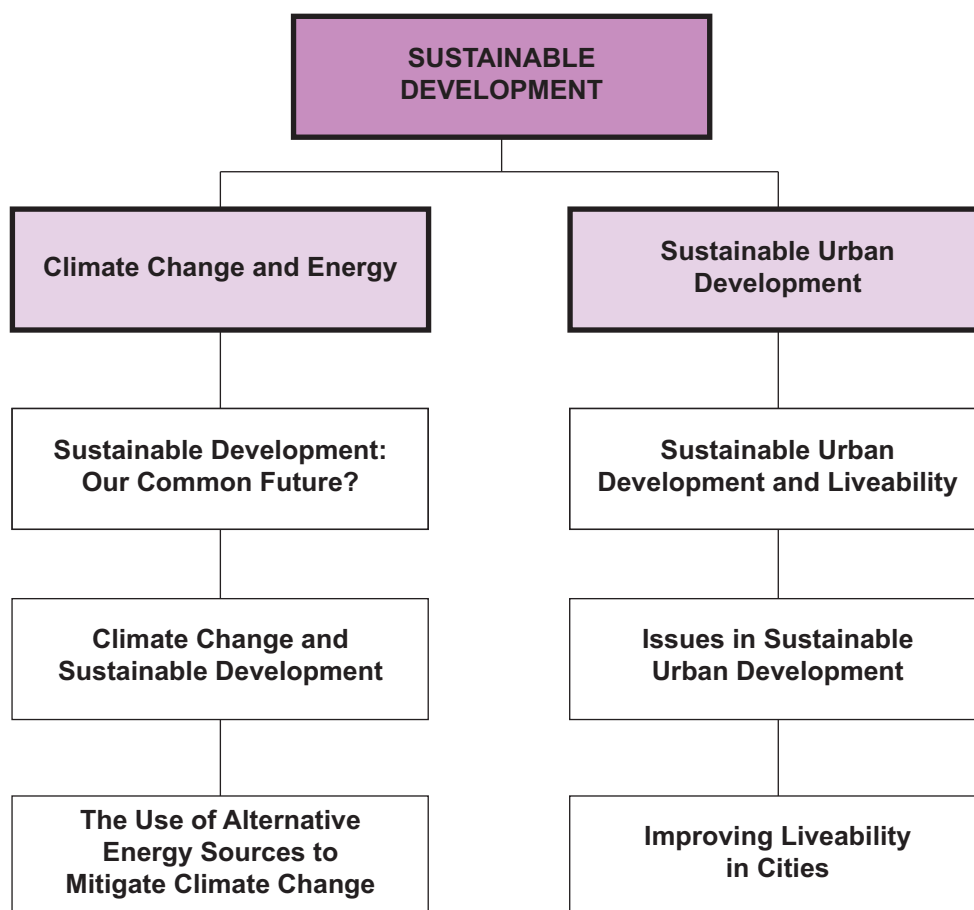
SUSTAINABLE DEVELOPMENT

Climate Change and Energy

Sustainable Development: Our Common Future?

Climate Change and Sustainable Development

The Use of Alternative Energy Sources to Mitigate Climate Change

Sustainable Urban Development

Sustainable Urban Development and Liveability

Issues in Sustainable Urban Development

Improving Liveability in Cities